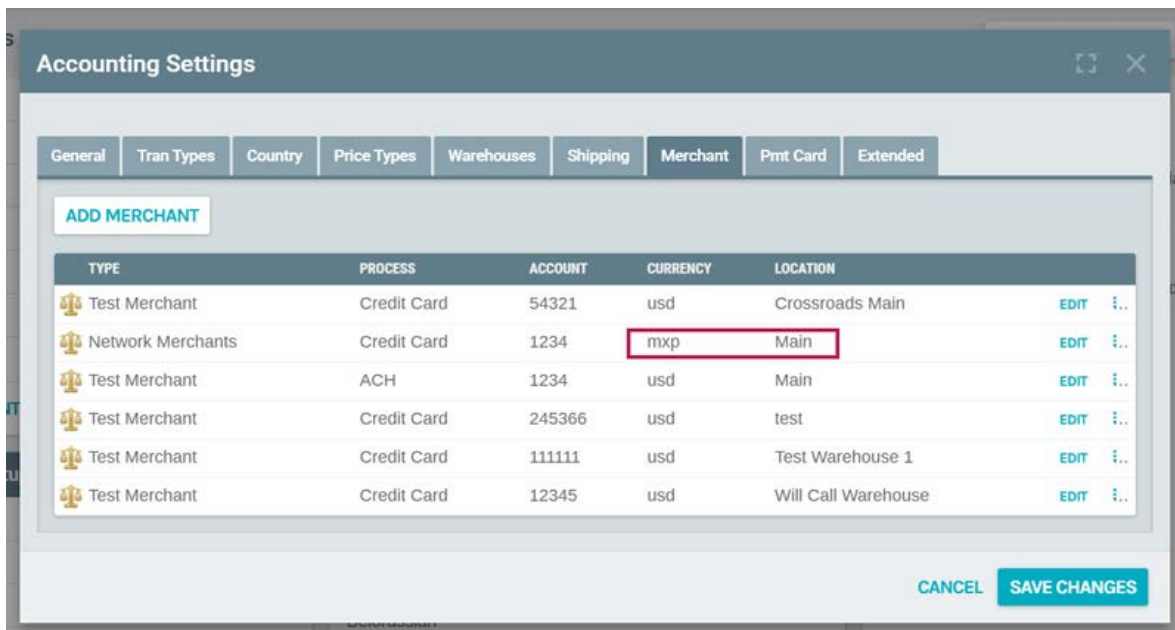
Accounting Settings

General | Tran Types | Country | Price Types | Warehouses | Shipping | Merchant | Pmt Card | Extended

ADD MERCHANT

| TYPE | PROCESS | ACCOUNT | CURRENCY | LOCATION | | |
|---|---|---|---|---|---|---|
| Test Merchant | Credit Card | 54321 | usd | Crossroads Main | EDIT | ⋮.. |
| Network Merchants | Credit Card | 1234 | mxp | Main | EDIT | ⋮.. |
| Test Merchant | ACH | 1234 | usd | Main | EDIT | ⋮.. |
| Test Merchant | Credit Card | 245366 | usd | test | EDIT | ⋮.. |
| Test Merchant | Credit Card | 111111 | usd | Test Warehouse 1 | EDIT | ⋮.. |
| Test Merchant | Credit Card | 12345 | usd | Will Call Warehouse | EDIT | ⋮.. |

CANCEL SAVE CHANGES